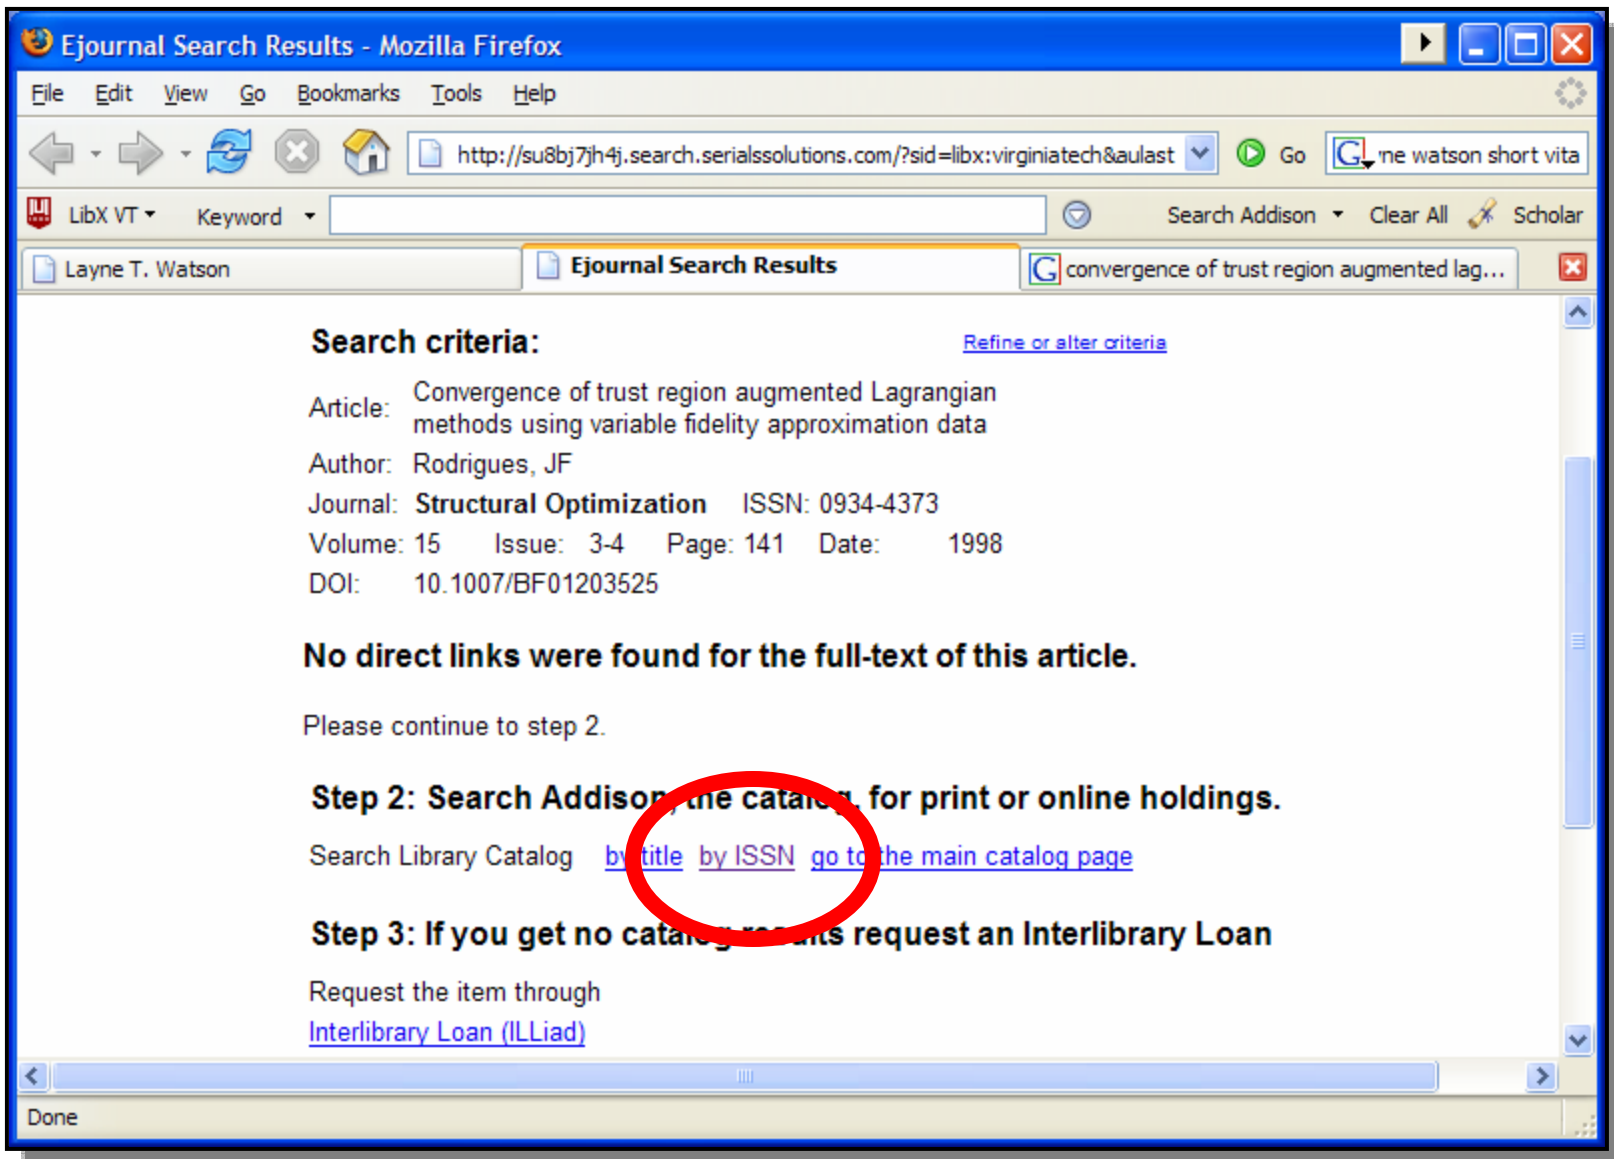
Ejournal Search Results - Mozilla Firefox

File Edit View Go Bookmarks Tools Help

http://su8bj7jh4j.search.serialssolutions.com/?sid=libx:virginiatech&aulast Go ne watson short vita

LibX VT Keyword Search Addison Clear All Scholar

Layne T. Watson | Ejournal Search Results | convergence of trust region augmented lag...

Search criteria:

Refine or alter criteria

Article: Convergence of trust region augmented Lagrangian methods using variable fidelity approximation data

Author: Rodrigues, JF

Journal: Structural Optimization ISSN: 0934-4373

Volume: 15 Issue: 3-4 Page: 141 Date: 1998

DOI: 10.1007/BF01203525

No direct links were found for the full-text of this article.

Please continue to step 2.

Step 2: Search Addison, the catalog, for print or online holdings.

Search Library Catalog by title by ISSN go to the main catalog page

Step 3: If you get no catalog results request an Interlibrary Loan

Request the item through
Interlibrary Loan (ILLiad)

Done